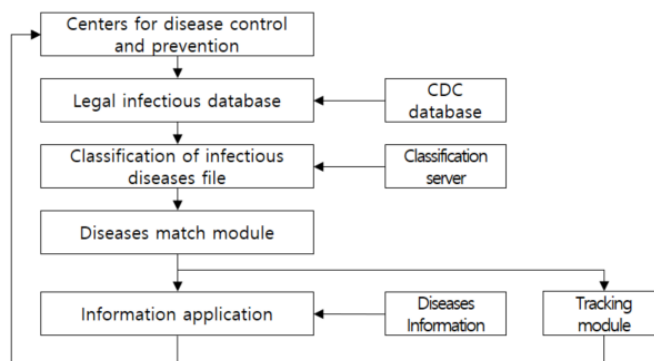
Centers for disease control and prevention

Legal infectious database

CDC database

Classification of infectious diseases file

Classification server

Diseases match module

Information application

Diseases Information

Tracking module